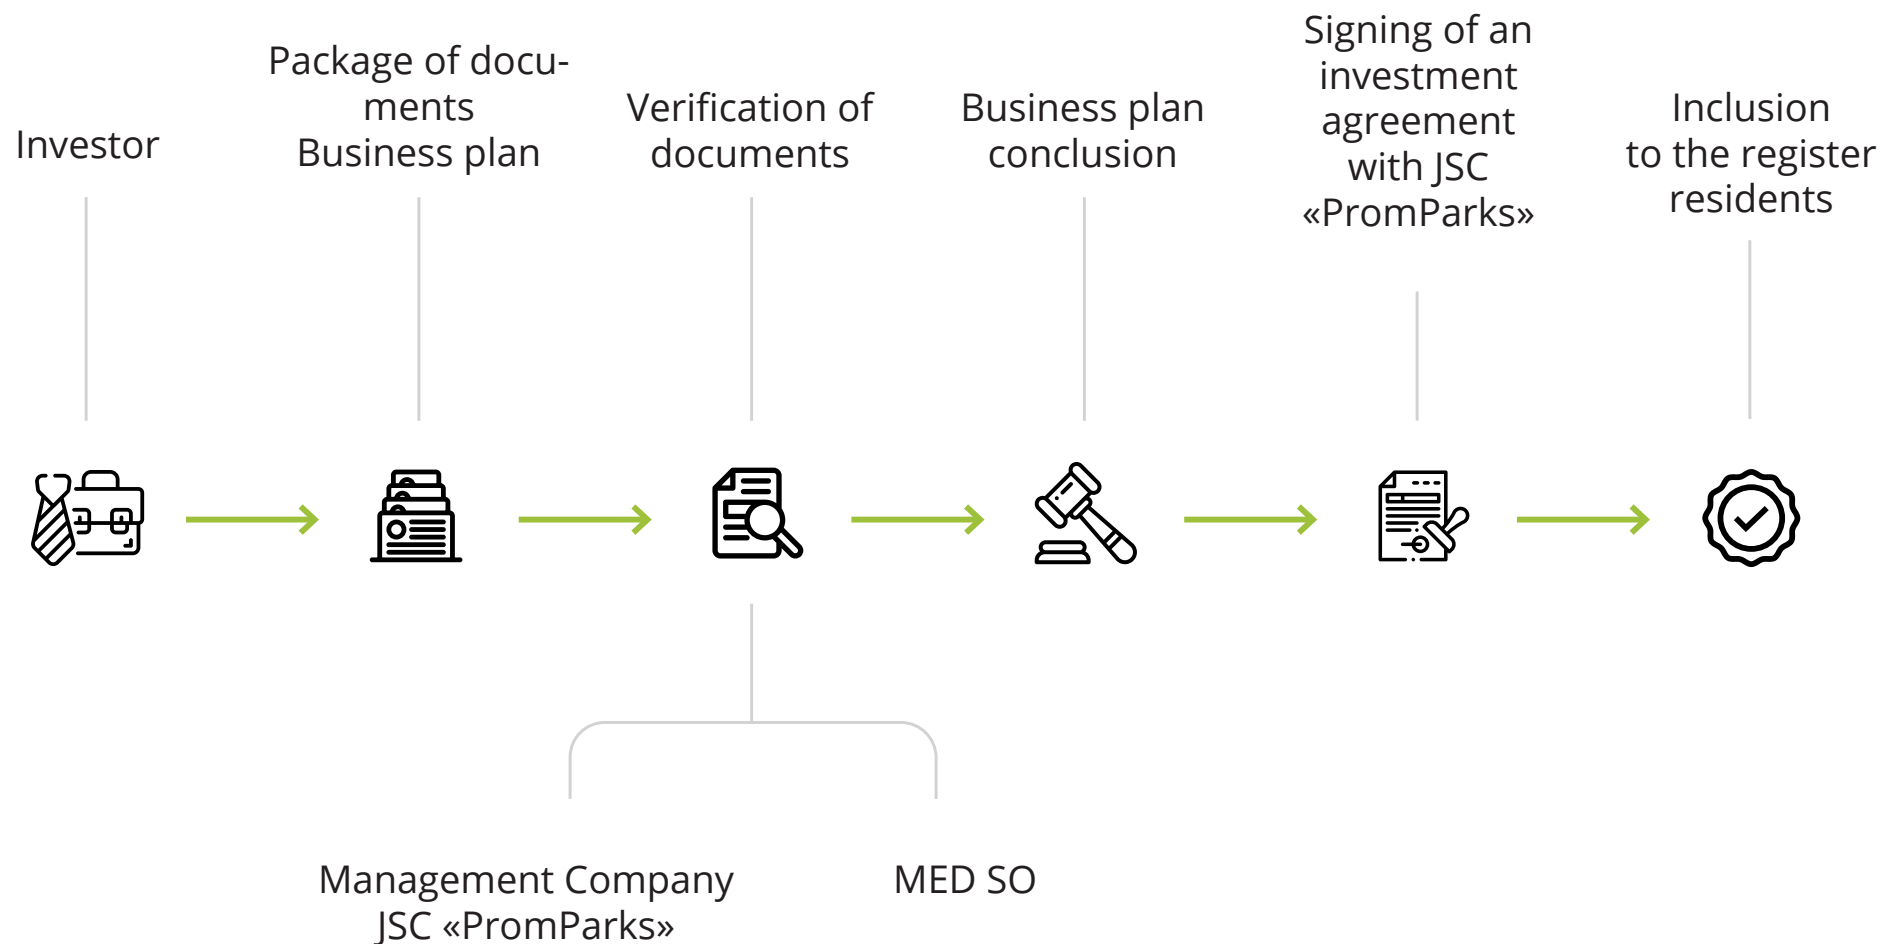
Investor

Package of documents
Business plan

Verification of documents

Business plan conclusion

Signing of an investment agreement with JSC «PromParks»

Inclusion to the register residents

Management Company JSC «PromParks»

MED SO